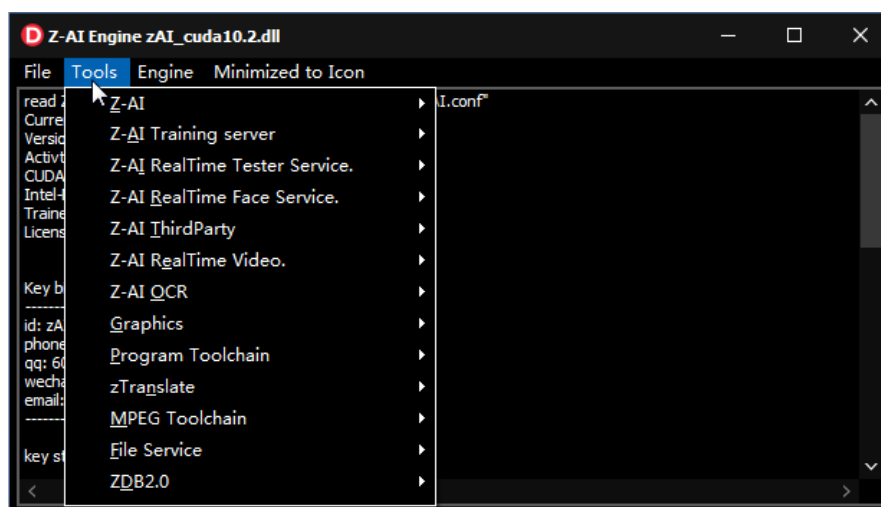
Z-AI Engine zAI_cuda10.2.dll

File Tools Engine Minimized to Icon

read z
Curre
Versio
Activi
CUDA
Intel-
Traine
Licens

Key b
------
id: zA
phone
qq: 6
wecha
email:
------

key st

I.conf"

Z-AI
Z-AI Training server
Z-AI RealTime Tester Service.
Z-AI RealTime Face Service.
Z-AI ThirdParty
Z-AI RealTime Video.
Z-AI OCR
Graphics
Program Toolchain
zTranslate
MPEG Toolchain
File Service
ZDB2.0